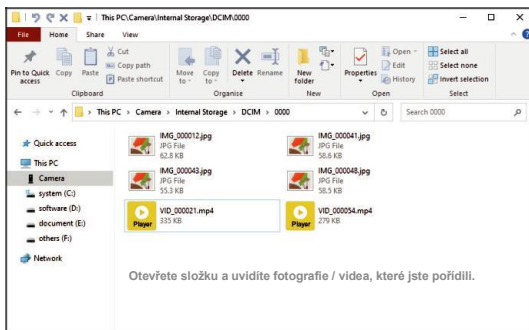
This PC\Camera\Internal Storage\DCIM\0000

File Home Share View

Pin to Quick access Copy Paste Cut Copy path Paste shortcut
Clipboard

Move to Copy to Delete Rename
Organise

New folder
New

Properties Open Edit History
Open

Select all Select none Invert selection
Select

This PC > Camera > Internal Storage > DCIM > 0000

Search 0000

Quick access
This PC
Camera
system (C:)
software (D:)
document (E:)
others (F:)
Network

IMG_000012.jpg
JPG File
62.8 KB

IMG_000041.jpg
JPG File
58.6 KB

IMG_000043.jpg
JPG File
55.3 KB

IMG_000048.jpg
JPG File
58.5 KB

VID_000021.mp4
335 KB
Player

VID_000054.mp4
279 KB
Player

Otevřete složku a uvidíte fotografie / videa, které jste pořídili.